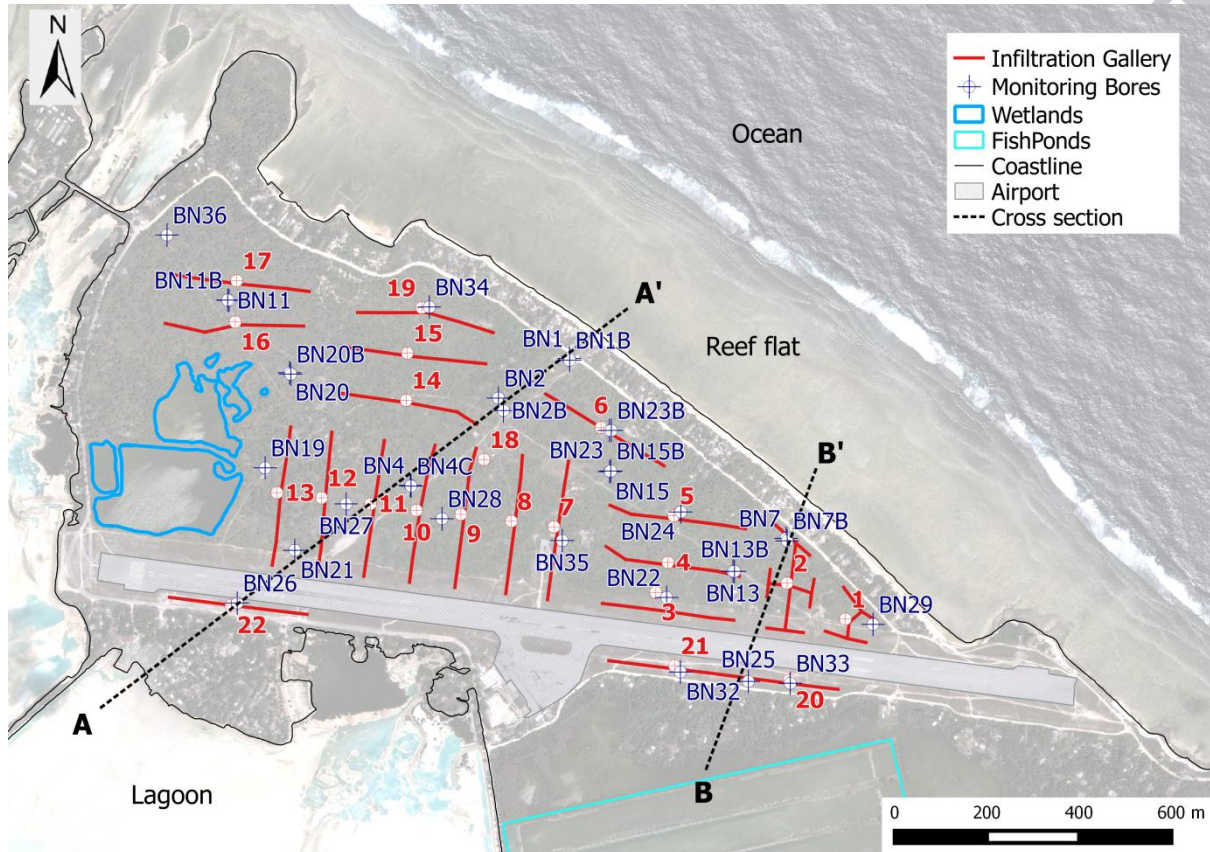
N

Infiltration Gallery
Monitoring Bores
Wetlands
FishPonds
Coastline
Airport
Cross section

Ocean

Reef flat

BN36
17
BN11B
BN11
19
BN34
A'
16
15
BN1
BN1B
BN20B
14
BN2
BN20
BN2B
6
BN23B
18
BN19
BN4
BN4C
BN23
BN15B
B'
12
13
11
BN28
8
7
BN15
5
BN27
10
9
BN24
BN7
BN7B
BN35
BN13B
BN21
4
BN22
BN13
2
BN26
3
1
BN29
22
21
BN25
BN33
BN32
20
A
B
Lagoon

0
200
400
600 m